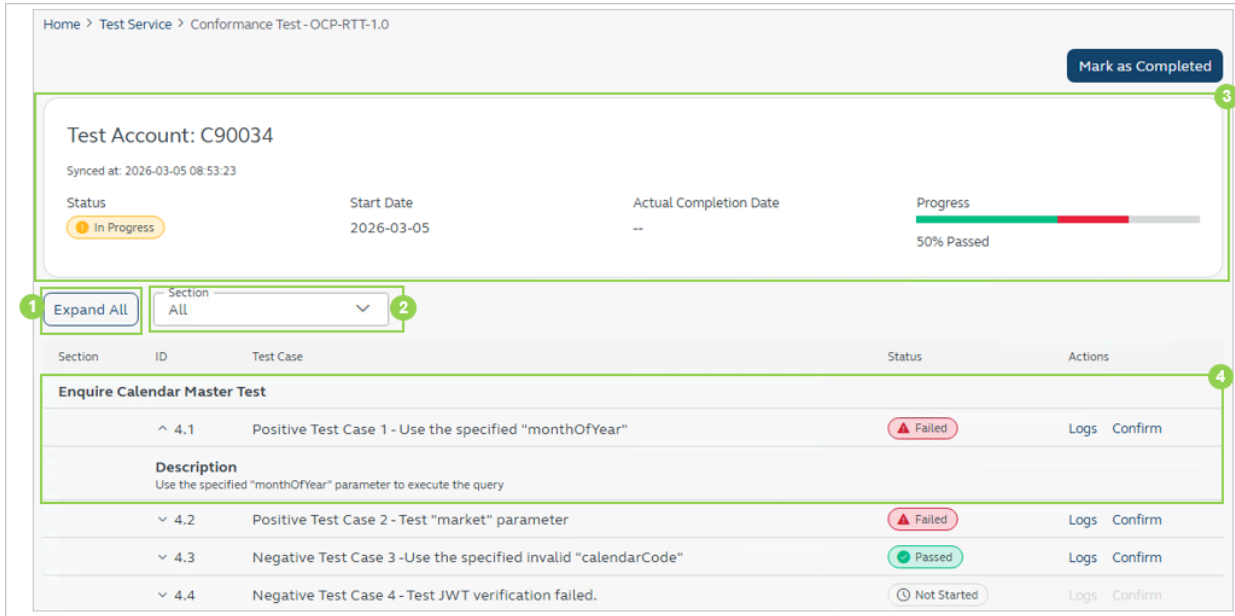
Home > Test Service > Conformance Test - OCP-RTT-1.0

Mark as Completed

3

Test Account: C90034

Synced at: 2026-03-05 08:53:23

Status
In Progress

Start Date
2026-03-05

Actual Completion Date
--

Progress
50% Passed

1
Expand All

Section
All

2

| Section | ID | Test Case | Status | Actions |
|---|---|---|---|---|
| Enquire Calendar Master Test | | | | |
| | 4.1 | Positive Test Case 1 - Use the specified "monthOfYear" | Failed | Logs Confirm |
| | Description<br>Use the specified "monthOfYear" parameter to execute the query | | | |
| | 4.2 | Positive Test Case 2 - Test "market" parameter | Failed | Logs Confirm |
| | 4.3 | Negative Test Case 3 -Use the specified invalid "calendarCode" | Passed | Logs Confirm |
| | 4.4 | Negative Test Case 4 - Test JWT verification failed. | Not Started | Logs Confirm |

4